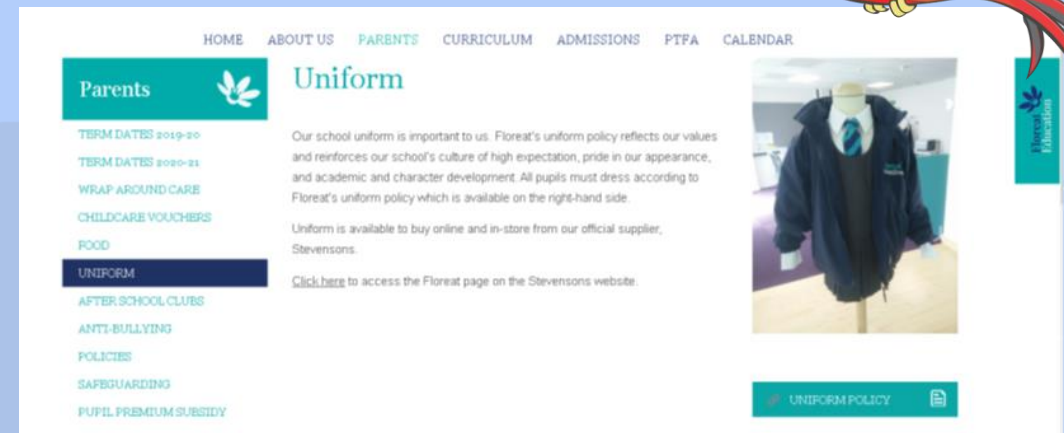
HOME ABOUT US PARENTS CURRICULUM ADMISSIONS PTFA CALENDAR

Parents

TERM DATES 2019-20
TERM DATES 2020-21
WRAP AROUND CARE
CHILDCARE VOUCHERS
FOOD
UNIFORM
AFTER SCHOOL CLUBS
ANTI-BULLYING
POLICIES
SAFEGUARDING
PUPIL PREMIUM SUBSIDY

Uniform

Our school uniform is important to us. Floreat's uniform policy reflects our values and reinforces our school's culture of high expectation, pride in our appearance, and academic and character development. All pupils must dress according to Floreat's uniform policy which is available on the right-hand side.

Uniform is available to buy online and in-store from our official supplier, Stevensons.

Click here to access the Floreat page on the Stevensons website.

UNIFORM POLICY

Floreat Education